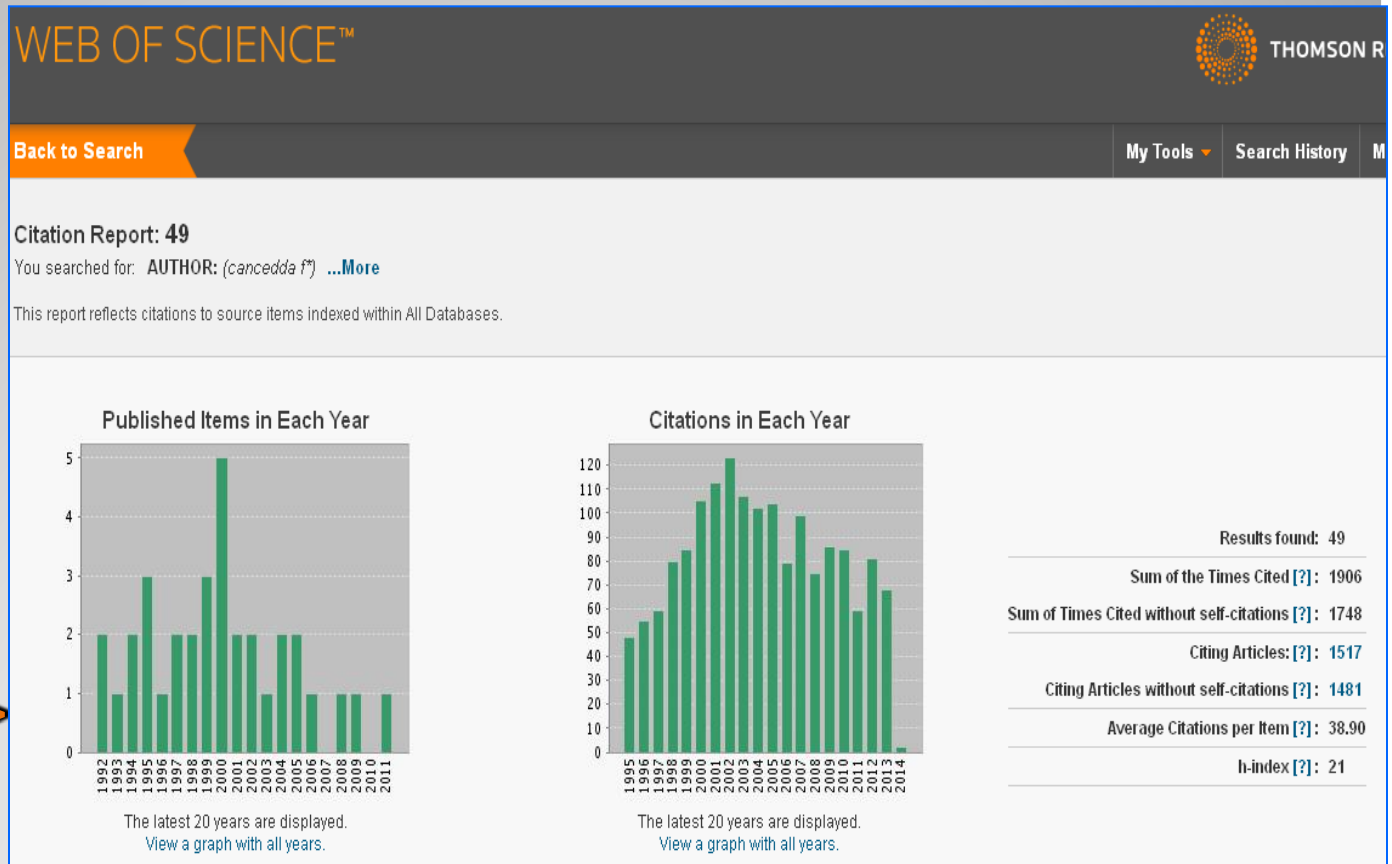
WEB OF SCIENCE™

THOMSON R

Back to Search

My Tools Search History M

Citation Report: 49

You searched for: AUTHOR: (cancedda f*) ...More

This report reflects citations to source items indexed within All Databases.

Published Items in Each Year

5
4
3
2
1
0

1992 1993 1994 1995 1996 1997 1998 1999 2000 2001 2002 2003 2004 2005 2006 2007 2008 2009 2010 2011

The latest 20 years are displayed.
View a graph with all years.

Citations in Each Year

120
110
100
90
80
70
60
50
40
30
20
10
0

1995 1996 1997 1998 1999 2000 2001 2002 2003 2004 2005 2006 2007 2008 2009 2010 2011 2012 2013 2014

The latest 20 years are displayed.
View a graph with all years.

| | |
|---|---|
| Results found: | 49 |
| Sum of the Times Cited [?]: | 1906 |
| Sum of Times Cited without self-citations [?]: | 1748 |
| Citing Articles: [?]: | 1517 |
| Citing Articles without self-citations [?]: | 1481 |
| Average Citations per Item [?]: | 38.90 |
| h-index [?]: | 21 |